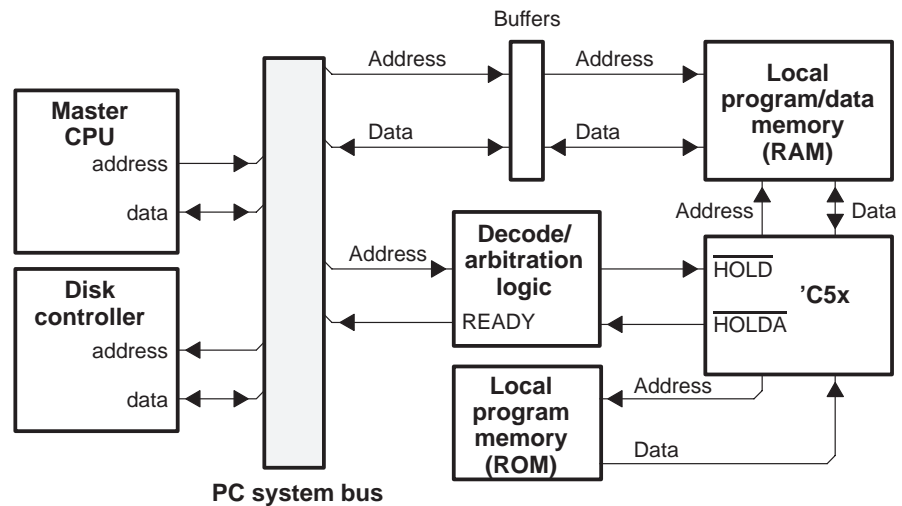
Buffers

Address

Address

Local program/data memory (RAM)

Master CPU

address

data

Data

Data

Address

Data

Address

Decode/ arbitration logic

$\overline{\text{HOLD}}$

'C5x

Disk controller

READY

$\overline{\text{HOLDA}}$

address

data

Local program memory (ROM)

Address

Data

PC system bus